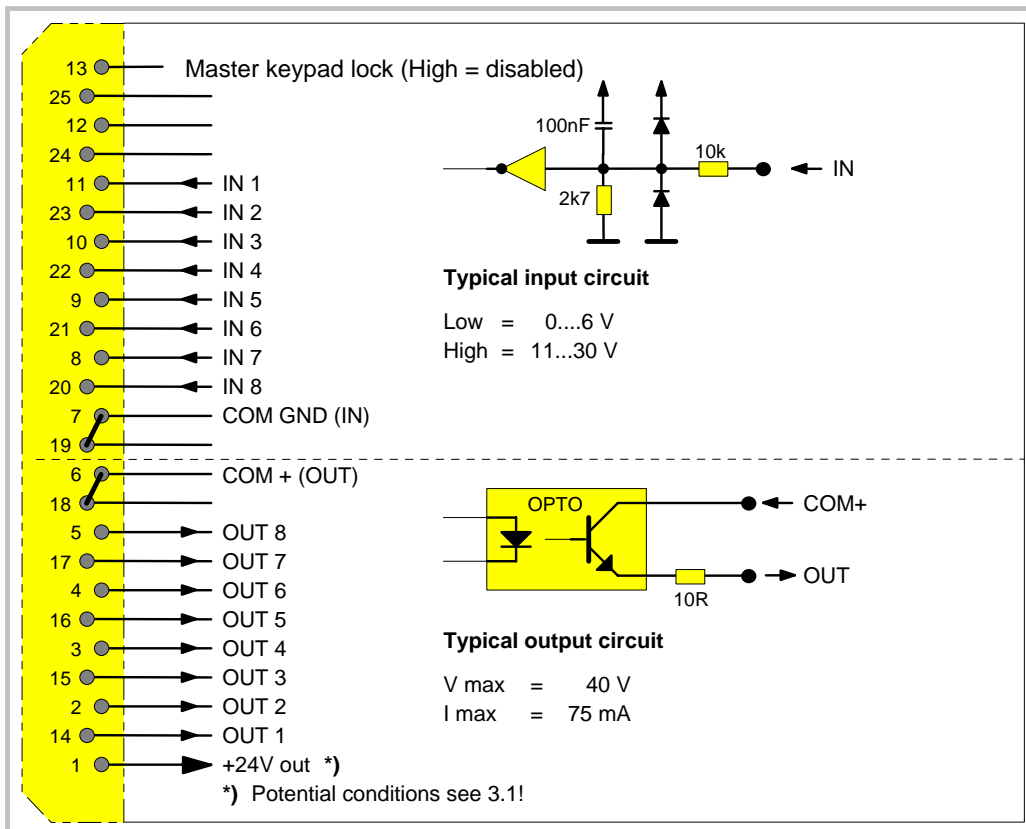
13 Master keypad lock (High = disabled)
25
12
24
11 IN 1
23 IN 2
10 IN 3
22 IN 4
9 IN 5
21 IN 6
8 IN 7
20 IN 8
7 COM GND (IN)
19

100nF
10k
IN
2k7

**Typical input circuit**

Low = 0....6 V
High = 11...30 V

6 COM + (OUT)
18
5 OUT 8
17 OUT 7
4 OUT 6
16 OUT 5
3 OUT 4
15 OUT 3
2 OUT 2
14 OUT 1
1 +24V out **\*)**

OPTO
COM+
OUT
10R

**Typical output circuit**

V max = 40 V
I max = 75 mA

**\*)** Potential conditions see 3.1!